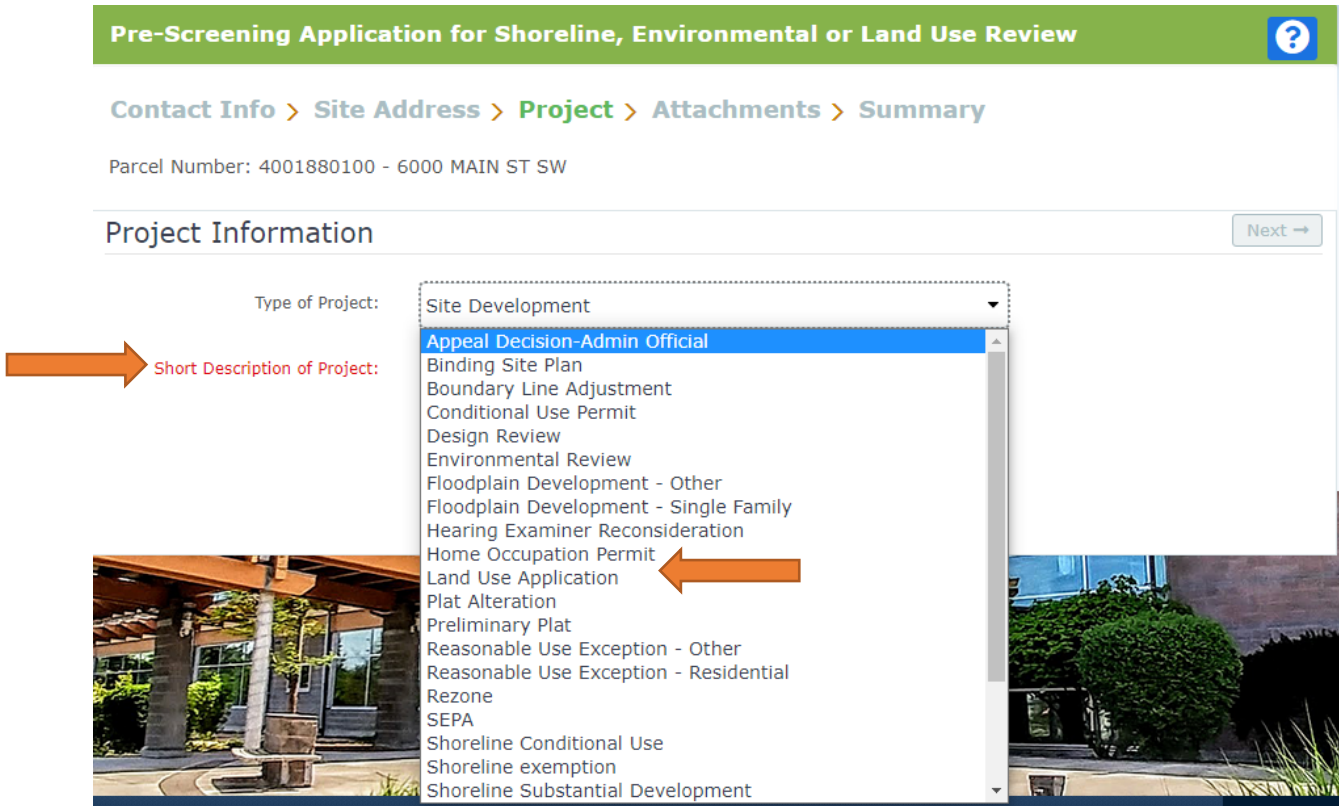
Pre-Screening Application for Shoreline, Environmental or Land Use Review

?

Contact Info > Site Address > Project > Attachments > Summary

Parcel Number: 4001880100 - 6000 MAIN ST SW

Project Information

Next →

Type of Project: Site Development

Short Description of Project:

Appeal Decision-Admin Official
Binding Site Plan
Boundary Line Adjustment
Conditional Use Permit
Design Review
Environmental Review
Floodplain Development - Other
Floodplain Development - Single Family
Hearing Examiner Reconsideration
Home Occupation Permit
Land Use Application
Plat Alteration
Preliminary Plat
Reasonable Use Exception - Other
Reasonable Use Exception - Residential
Rezone
SEPA
Shoreline Conditional Use
Shoreline exemption
Shoreline Substantial Development